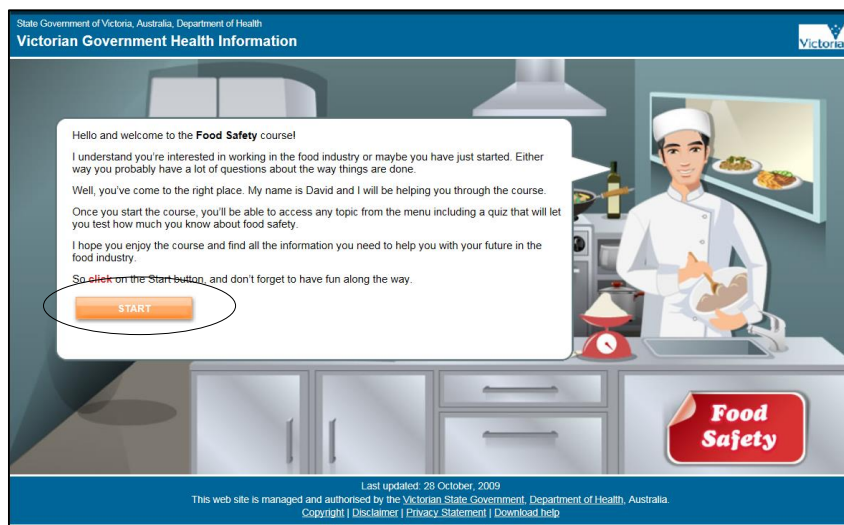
State Government of Victoria, Australia, Department of Health
Victorian Government Health Information

Victoria

Hello and welcome to the **Food Safety** course!

I understand you're interested in working in the food industry or maybe you have just started. Either way you probably have a lot of questions about the way things are done.

Well, you've come to the right place. My name is David and I will be helping you through the course.

Once you start the course, you'll be able to access any topic from the menu including a quiz that will let you test how much you know about food safety.

I hope you enjoy the course and find all the information you need to help you with your future in the food industry.

So click on the Start button, and don't forget to have fun along the way.

START

Food Safety

Last updated: 28 October, 2009
This web site is managed and authorised by the Victorian State Government, Department of Health, Australia.
Copyright | Disclaimer | Privacy Statement | Download help